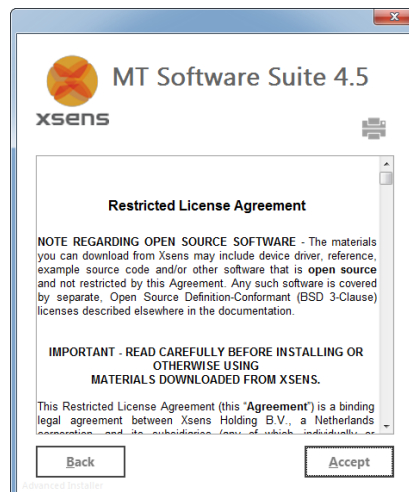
MT Software Suite 4.5

xsens

Restricted License Agreement

NOTE REGARDING OPEN SOURCE SOFTWARE - The materials you can download from Xsens may include device driver, reference, example source code and/or other software that is open source and not restricted by this Agreement. Any such software is covered by separate, Open Source Definition-Conformant (BSD 3-Clause) licenses described elsewhere in the documentation.

IMPORTANT - READ CAREFULLY BEFORE INSTALLING OR OTHERWISE USING MATERIALS DOWNLOADED FROM XSENS.

This Restricted License Agreement (this "Agreement") is a binding legal agreement between Xsens Holding B.V., a Netherlands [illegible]

Back

Accept

Advanced Installer